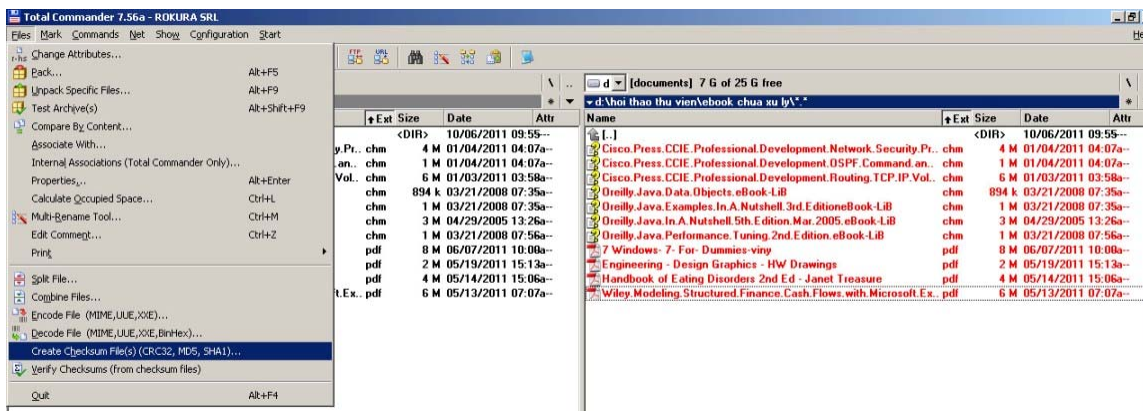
Total Commander 7.56a - ROKURA SRL

Files Mark Commands Net Show Configuration Start

Change Attributes...
Pack... Alt+F5
Unpack Specific Files... Alt+F9
Test Archive(s) Alt+Shift+F9
Compare By Content...
Associate With...
Internal Associations (Total Commander Only)...
Properties... Alt+Enter
Calculate Occupied Space... Ctrl+L
Multi-Rename Tool... Ctrl+M
Edit Comment... Ctrl+Z
Print
Split File...
Combine Files...
Encode File (MIME,UUE,XXE)...
Decode File (MIME,UUE,XXE,BinHex)...
Create Checksum File(s) (CRC32, MD5, SHA1)...
Verify Checksums (from checksum files)
Quit Alt+F4

| Ext | Size | Date | Attr |
|---|---|---|---|
| | <DIR> | 10/06/2011 09:55 | -- |
| y.Pr.. chm | 4 M | 01/04/2011 04:07a | -- |
| an.. chm | 1 M | 01/04/2011 04:07a | -- |
| Vol.. chm | 6 M | 01/03/2011 03:58a | -- |
| chm | 894 k | 03/21/2008 07:35a | -- |
| chm | 1 M | 03/21/2008 07:35a | -- |
| chm | 3 M | 04/29/2005 13:26a | -- |
| chm | 1 M | 03/21/2008 07:56a | -- |
| pdf | 8 M | 06/07/2011 10:00a | -- |
| pdf | 2 M | 05/19/2011 15:13a | -- |
| pdf | 4 M | 05/14/2011 15:06a | -- |
| ft.Ex.. pdf | 6 M | 05/13/2011 07:07a | -- |

d [documents] 7 G of 25 G free
d:\hoi thao thu vien\ebook chua xu ly\*.*

| Name | Ext | Size | Date | Attr |
|---|---|---|---|---|
| [..] | | <DIR> | 10/06/2011 09:55 | -- |
| Cisco.Press.CCIE.Professional.Development.Network.Security.Pr.. | chm | 4 M | 01/04/2011 04:07a | -- |
| Cisco.Press.CCIE.Professional.Development.OSPF.Command.an.. | chm | 1 M | 01/04/2011 04:07a | -- |
| Cisco.Press.CCIE.Professional.Development.Routing.TCP.IP.Vol.. | chm | 6 M | 01/03/2011 03:58a | -- |
| Oreilly.Java.Data.Objects.eBook-LiB | chm | 894 k | 03/21/2008 07:35a | -- |
| Oreilly.Java.Examples.In.A.Nutshell.3rd.EditioneBook-LiB | chm | 1 M | 03/21/2008 07:35a | -- |
| Oreilly.Java.In.A.Nutshell.5th.Edition.Mar.2005.eBook-LiB | chm | 3 M | 04/29/2005 13:26a | -- |
| Oreilly.Java.Performance.Tuning.2nd.Edition.eBook-LiB | chm | 1 M | 03/21/2008 07:56a | -- |
| 7 Windows- 7- For- Dummies-viny | pdf | 8 M | 06/07/2011 10:00a | -- |
| Engineering - Design Graphics - HW Drawings | pdf | 2 M | 05/19/2011 15:13a | -- |
| Handbook of Eating Disorders 2nd Ed - Janet Treasure | pdf | 4 M | 05/14/2011 15:06a | -- |
| Wiley.Modeling.Structured.Finance.Cash.Flows.with.Microsoft.Ex.. | pdf | 6 M | 05/13/2011 07:07a | -- |